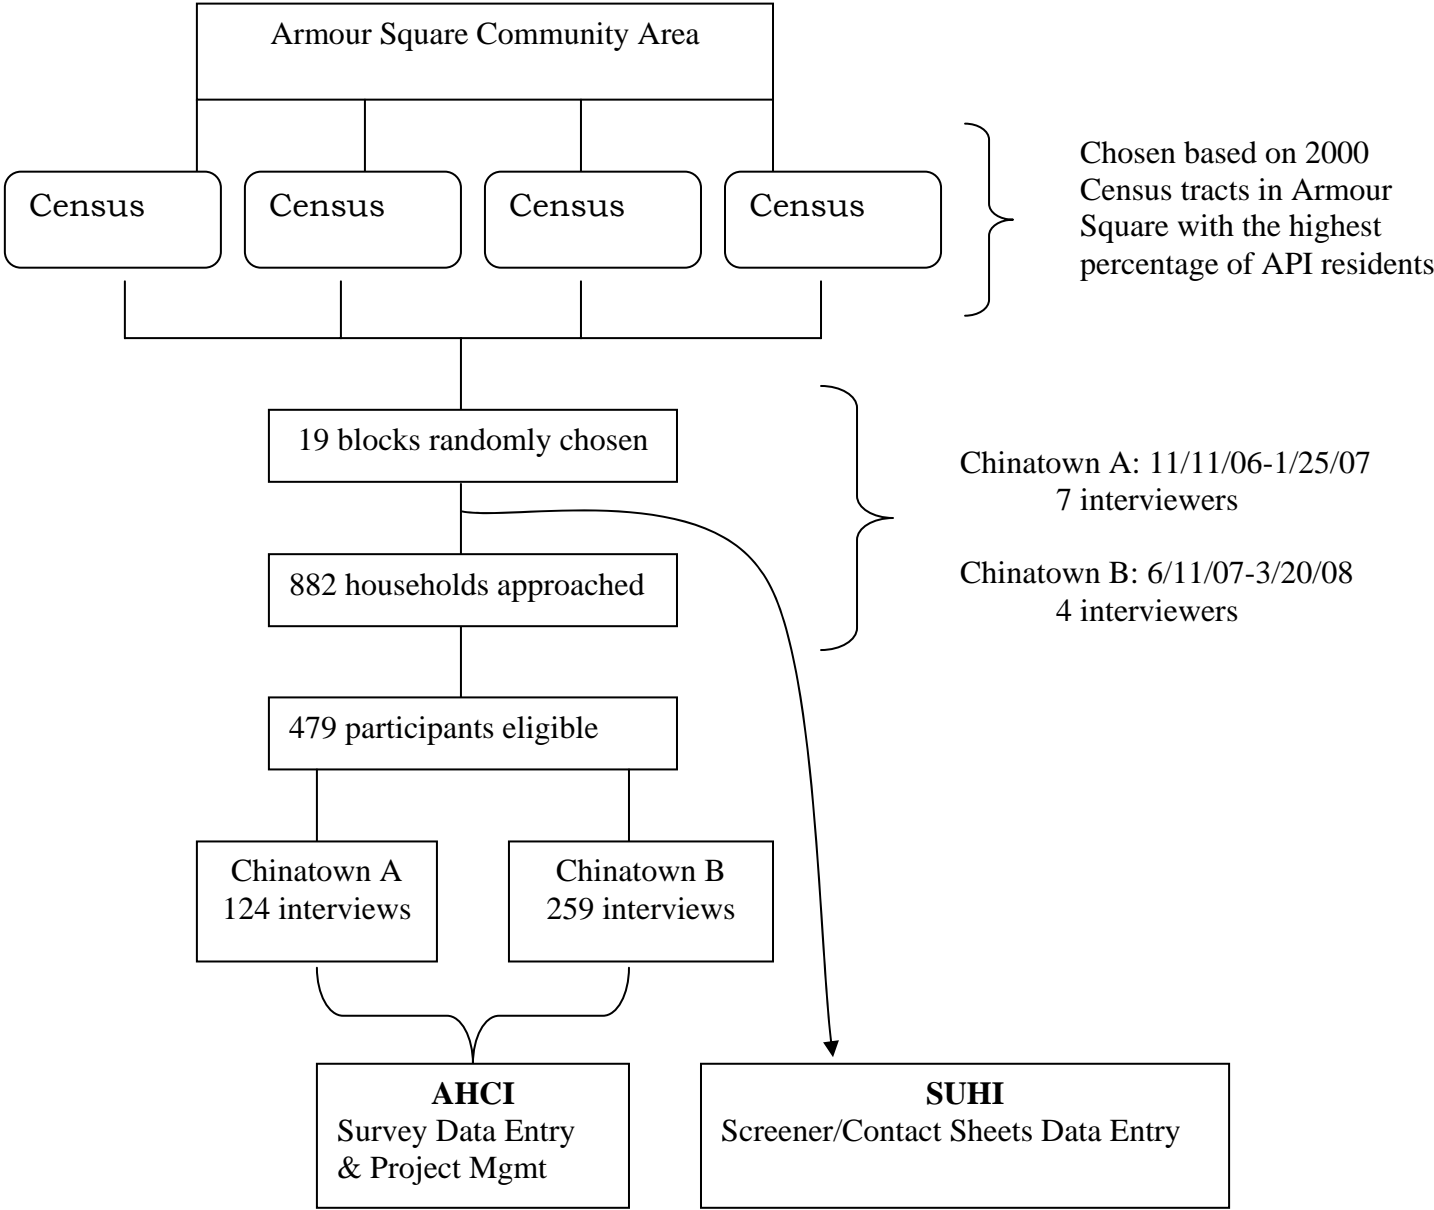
Armour Square Community Area

Census

Census

Census

Census

Chosen based on 2000 Census tracts in Armour Square with the highest percentage of API residents

19 blocks randomly chosen

882 households approached

479 participants eligible

Chinatown A: 11/11/06-1/25/07
7 interviewers

Chinatown B: 6/11/07-3/20/08
4 interviewers

Chinatown A
124 interviews

Chinatown B
259 interviews

**AHCI**
Survey Data Entry
& Project Mgmt

**SUHI**
Screener/Contact Sheets Data Entry